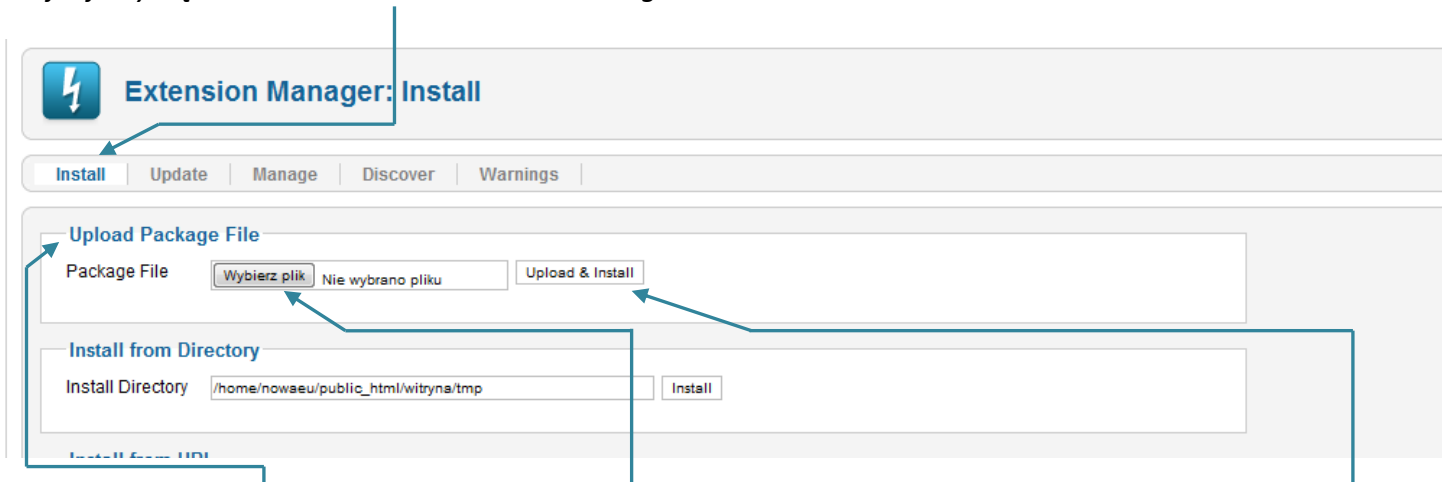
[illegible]

Extension Manager: Install

Install | Update | Manage | Discover | Warnings

Upload Package File

Package File [Wybierz plik] Nie wybrano pliku [Upload & Install]

Install from Directory

Install Directory /home/nowaeu/public_html/witryna/tmp [Install]

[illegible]